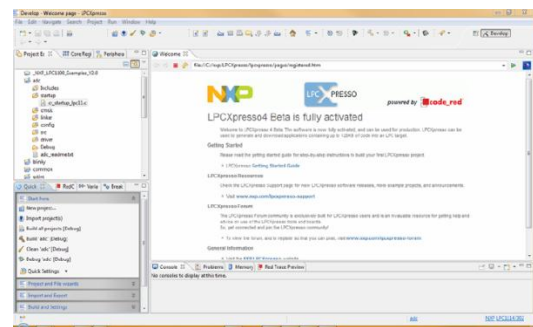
Develop - Welcome page - LPCXpresso

File Edit Navigate Search Project Run Window Help

Develop

Project Ex | Core Reg | Periphera

_NXP_LPC1000_Examples_V2.0
abc
Includes
startup
cr_startup_lpc11.c
cmsis
linker
config
src
driver
Debug
abc_easimebit
blinky
common

Quick | RedC | Varia | Break

Start here
New project...
Import project(s)
Build all projects [Debug]
Build 'abc' [Debug]
Clean 'abc' [Debug]
Debug 'abc' [Debug]
Quick Settings

Project and File wizards
Import and Export
Build and Settings

Welcome

file:///C:/nxp/LPCXpresso/lpcxpresso/pages/registered.htm

NXP LPCXPRESSO powered by code_red

LPCXpresso4 Beta is fully activated

LPCXpresso4 Beta This software is now fully activated, and can be used for production. LPCXpresso can be used to generate and download applications containing up to 128kB of code into an LPC target.

Getting Started

Please read the getting started guide for step-by-step instructions to build your first LPCXpresso project.

LPCXpresso Getting Started Guide

LPCXpresso Resources

Check the LPCXpresso support page for new LPCXpresso software releases, more example projects, and announcements.

Visit www.nxp.com/lpcxpresso-support

LPCXpresso Forum

The LPCXpresso Forum community is exclusively built for LPCXpresso users and is an invaluable resource for getting help and advice on use of the LPCXpresso tools and boards.
So, get connected and join the LPCXpresso community!

To view the forum, and to register so that you can post, visit www.nxp.com/lpcxpresso-forum

General Information

Visit the NXP LPC website

Console | Problems | Memory | Red Trace Preview

No consoles to display at this time.

abc

NXP LPC1114/301